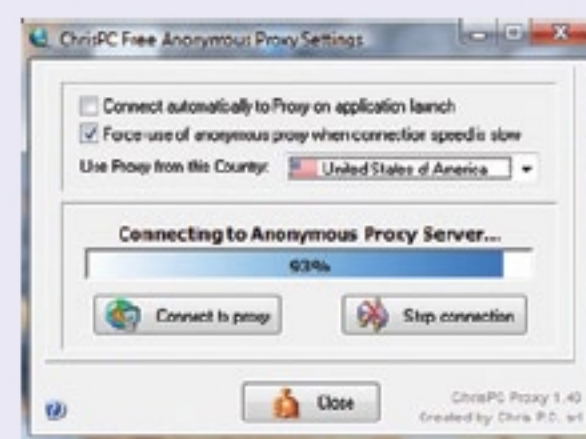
ChrisPC Free Anonymous Proxy Settings

Connect automatically to Proxy on application launch

Force use of anonymous proxy when connection speed is slow

Use Proxy from this Country: United States of America

Connecting to Anonymous Proxy Server...

93%

Connect to proxy

Stop connection

Close

ChrisPC Proxy 1.40
Created by Chris P.C. srl